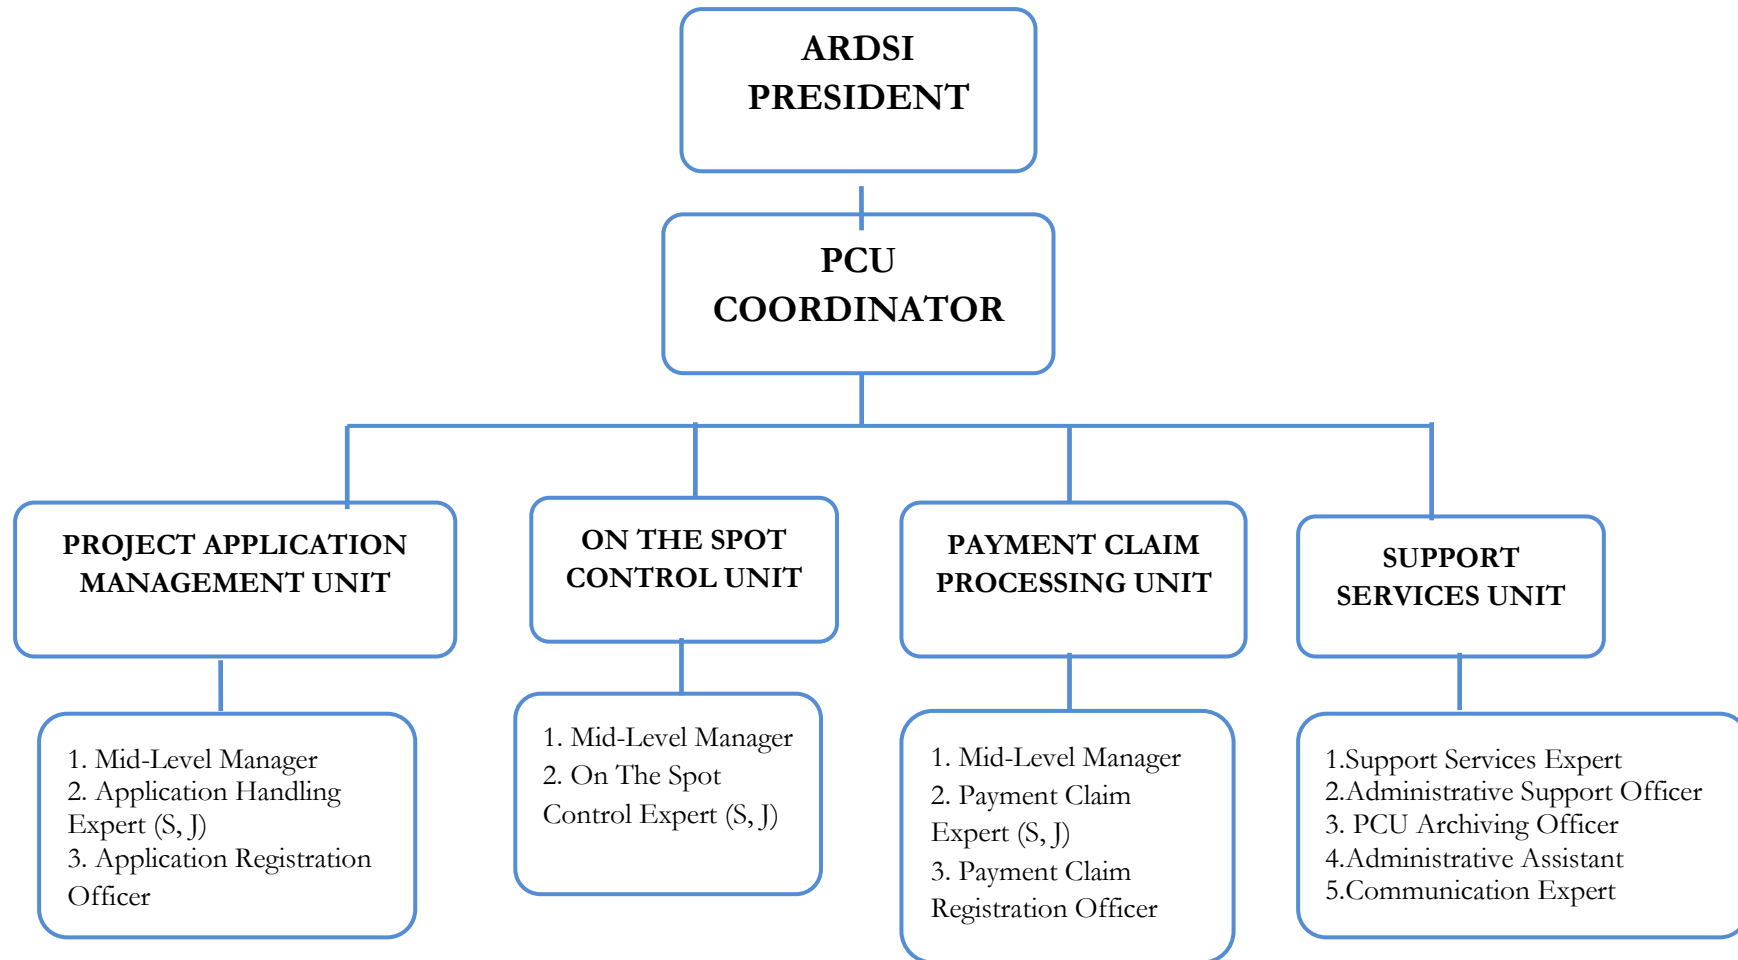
ARDSI PRESIDENT

PCU COORDINATOR

PROJECT APPLICATION MANAGEMENT UNIT

ON THE SPOT CONTROL UNIT

PAYMENT CLAIM PROCESSING UNIT

SUPPORT SERVICES UNIT

1. Mid-Level Manager
2. Application Handling Expert (S, J)
3. Application Registration Officer

1. Mid-Level Manager
2. On The Spot Control Expert (S, J)

1. Mid-Level Manager
2. Payment Claim Expert (S, J)
3. Payment Claim Registration Officer

1.Support Services Expert
2.Administrative Support Officer
3. PCU Archiving Officer
4.Administrative Assistant
5.Communication Expert